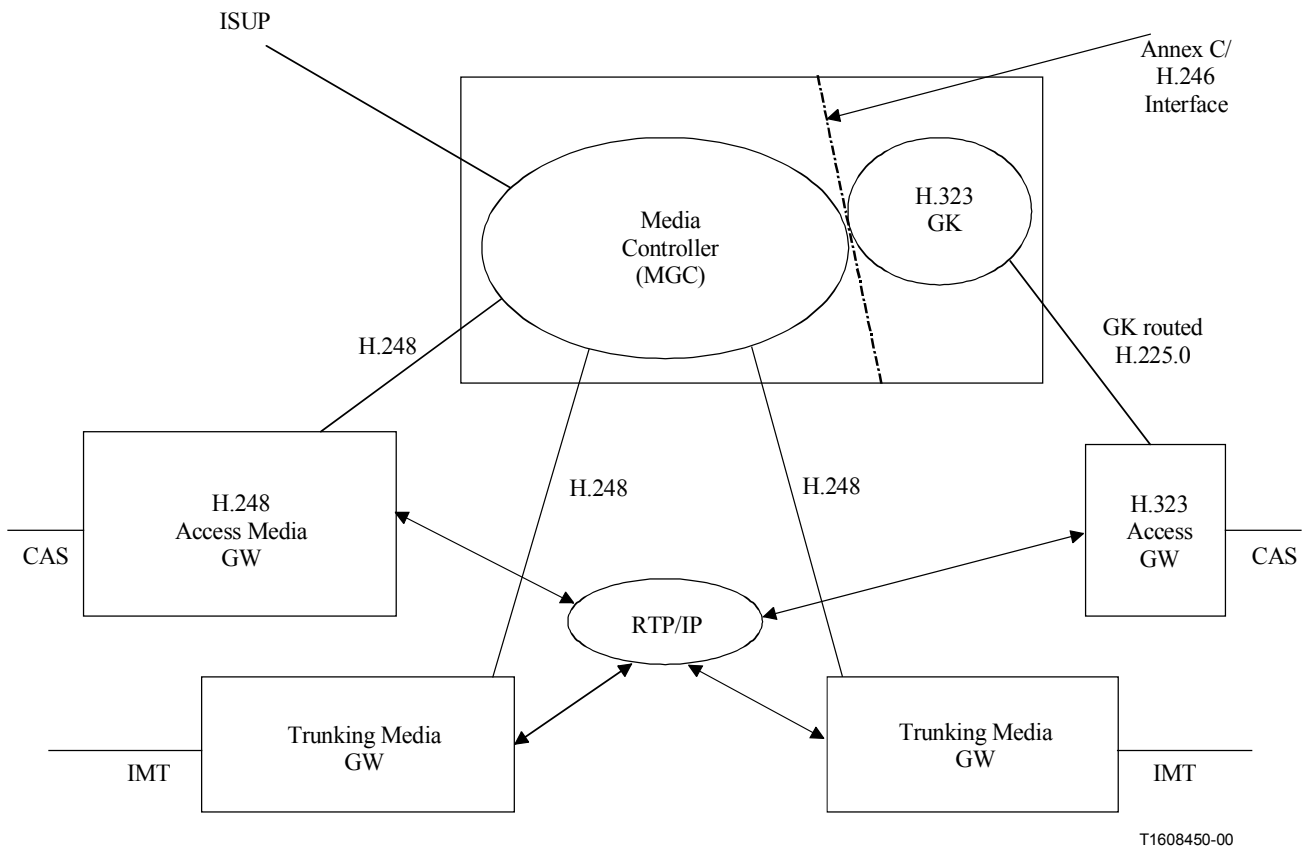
ISUP

Annex C/ H.246 Interface

Media Controller (MGC)

H.323 GK

H.248

GK routed H.225.0

H.248

H.248

H.248 Access Media GW

CAS

H.323 Access GW

CAS

RTP/IP

Trunking Media GW

IMT

Trunking Media GW

IMT

T1608450-00